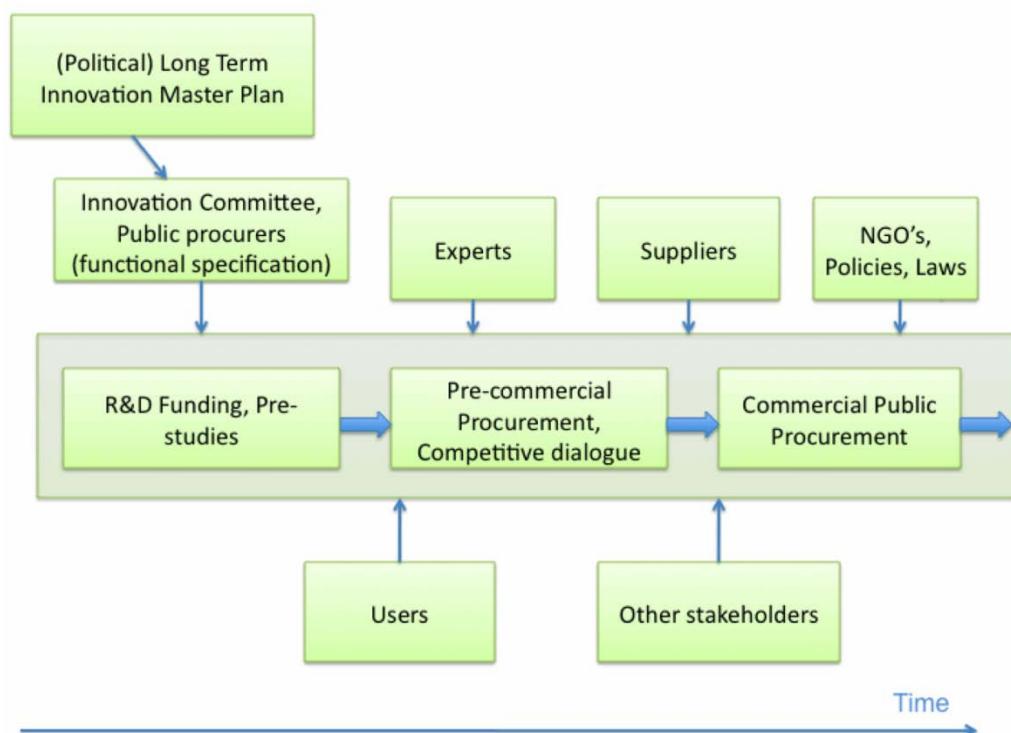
(Political) Long Term Innovation Master Plan

Innovation Committee, Public procurers (functional specification)

Experts

Suppliers

NGO's, Policies, Laws

R&D Funding, Pre-studies

Pre-commercial Procurement, Competitive dialogue

Commercial Public Procurement

Users

Other stakeholders

Time